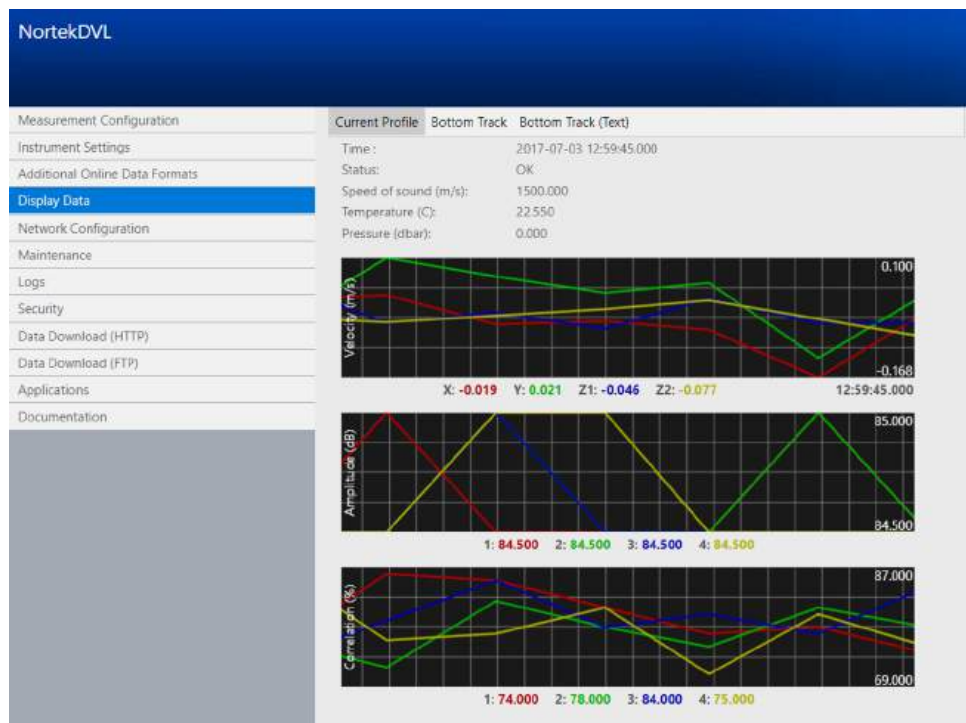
NortekDVL

Measurement Configuration
Instrument Settings
Additional Online Data Formats
Display Data
Network Configuration
Maintenance
Logs
Security
Data Download (HTTP)
Data Download (FTP)
Applications
Documentation

Current Profile Bottom Track Bottom Track (Text)

| | |
|---|---|
| Time: | 2017-07-03 12:59:45.000 |
| Status: | OK |
| Speed of sound (m/s): | 1500.000 |
| Temperature (C): | 22.550 |
| Pressure (dbar): | 0.000 |

Velocity (m/s)
0.100
-0.168
X: -0.019 Y: 0.021 Z1: -0.046 Z2: -0.077
12:59:45.000

Amplitude (dB)
85.000
84.500
1: 84.500 2: 84.500 3: 84.500 4: 84.500

Correlation (%)
87.000
69.000
1: 74.000 2: 78.000 3: 84.000 4: 75.000